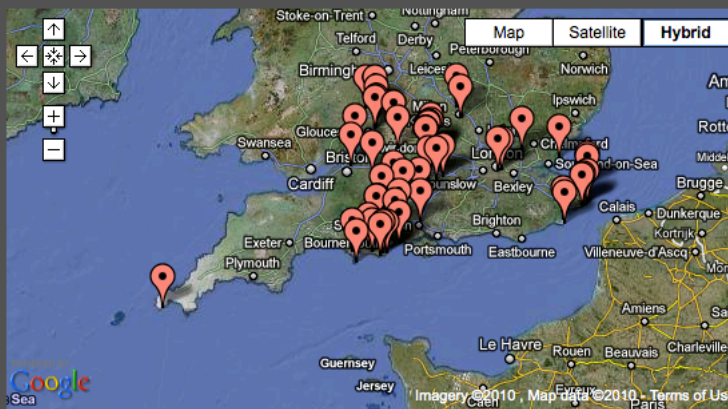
Stoke-on-Trent
Nottingham
Telford
Derby
Map
Satellite
Hybrid
Birmingham
Leicester
Norwich
Ipswich
Swansea
Gloucester
Rotte
Bristol
London
Chelmsford
Cardiff
Hounslow
Bexley
Southend-on-Sea
Brugge
Calais
Dunkerque
Brighton
Exeter
Bournemouth
Portsmouth
Eastbourne
Kortrijk
Villeneuve-d'Ascq
Plymouth
Amiens
Le Havre
Charleville
Rouen
Beauvais
Guernsey
Caen
Jersey
Google
Imagery ©2010 , Map data ©2010 - Terms of Us